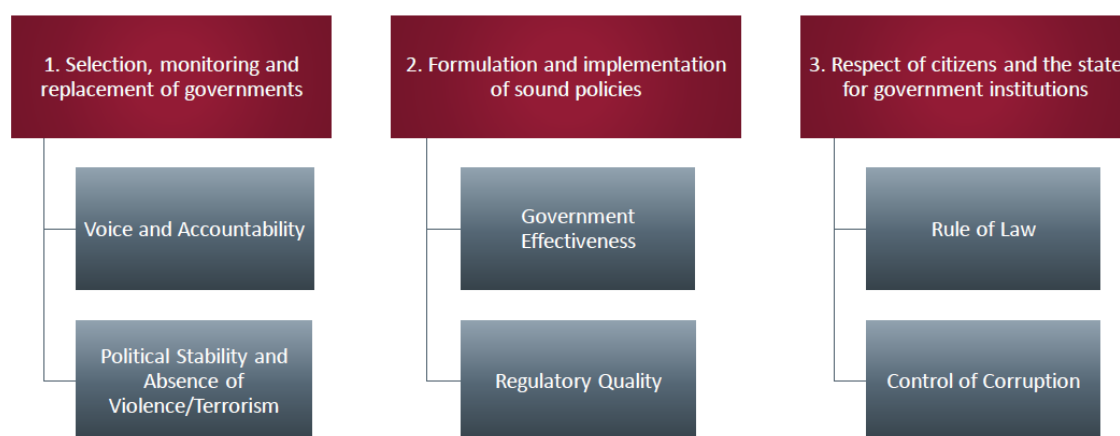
1. Selection, monitoring and replacement of governments

Voice and Accountability

Political Stability and Absence of Violence/Terrorism

2. Formulation and implementation of sound policies

Government Effectiveness

Regulatory Quality

3. Respect of citizens and the state for government institutions

Rule of Law

Control of Corruption